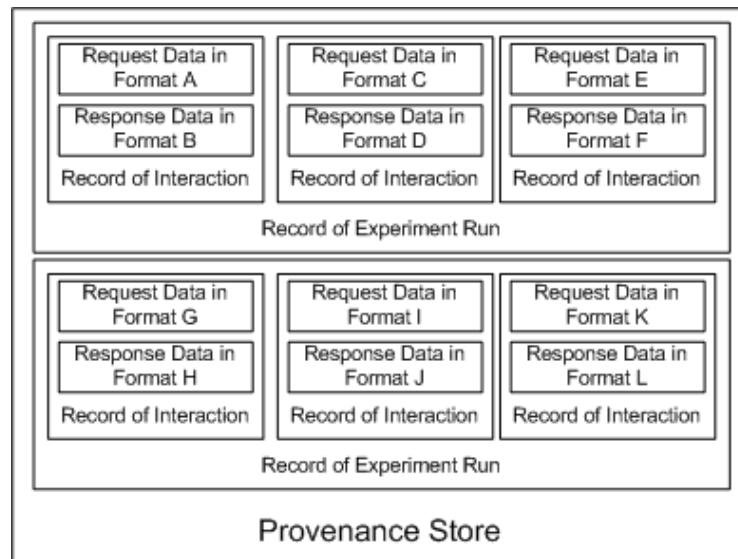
Request Data in Format A

Response Data in Format B

Record of Interaction

Request Data in Format C

Response Data in Format D

Record of Interaction

Request Data in Format E

Response Data in Format F

Record of Interaction

Record of Experiment Run

Request Data in Format G

Response Data in Format H

Record of Interaction

Request Data in Format I

Response Data in Format J

Record of Interaction

Request Data in Format K

Response Data in Format L

Record of Interaction

Record of Experiment Run

Provenance Store